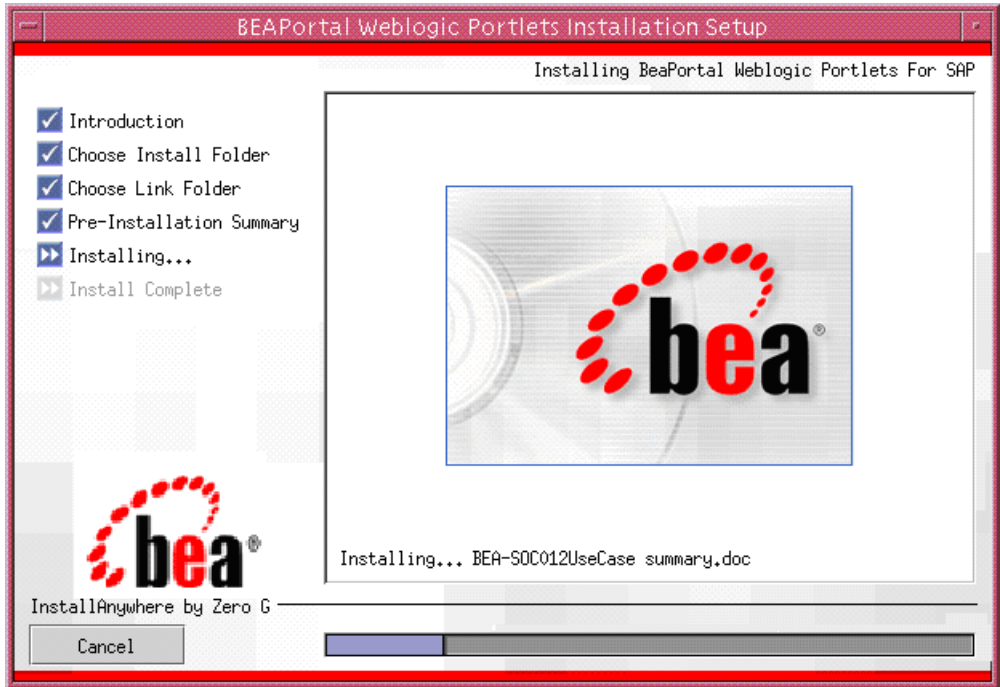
BEAPortal Weblogic Portlets Installation Setup

Installing BeaPortal Weblogic Portlets For SAP

Introduction
Choose Install Folder
Choose Link Folder
Pre-Installation Summary
Installing...
Install Complete

bea®

bea®

Installing... BEA-SOC012UseCase summary.doc

InstallAnywhere by Zero G

Cancel